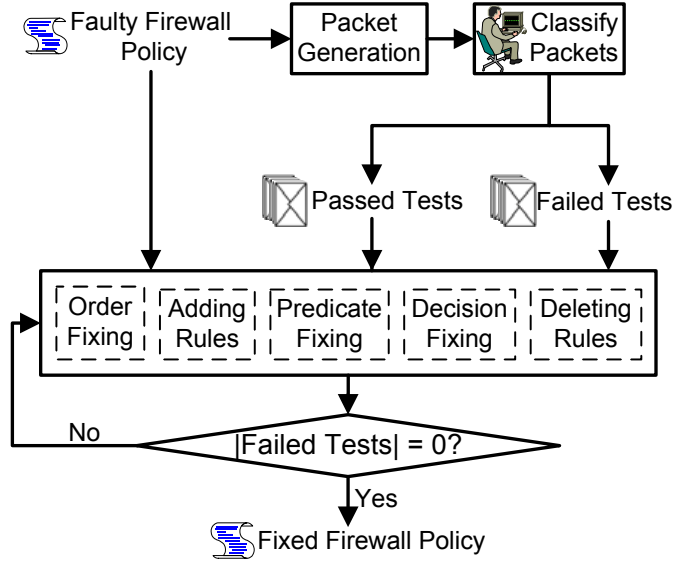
Faulty Firewall Policy

Packet Generation

Classify Packets

Passed Tests

Failed Tests

Order Fixing

Adding Rules

Predicate Fixing

Decision Fixing

Deleting Rules

No

|Failed Tests| = 0?

Yes

Fixed Firewall Policy